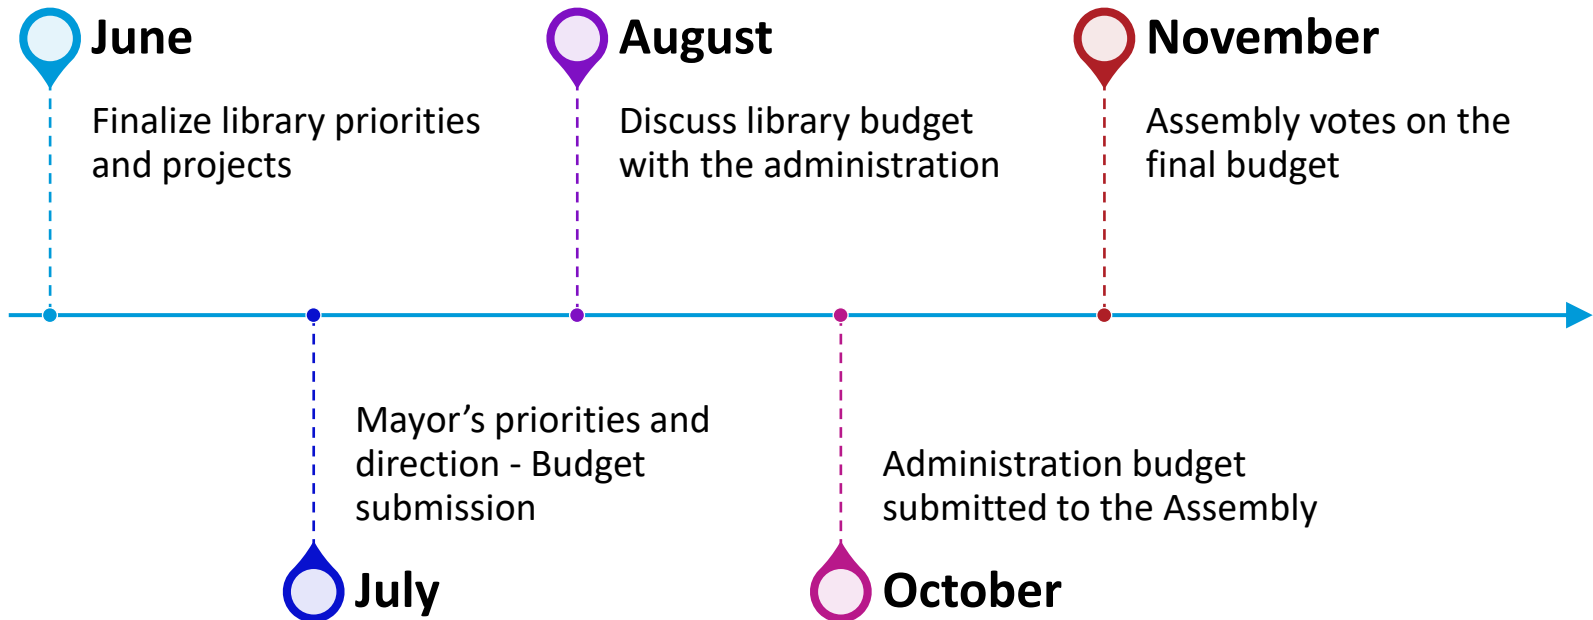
June

Finalize library priorities and projects

August

Discuss library budget with the administration

November

Assembly votes on the final budget

Mayor’s priorities and direction - Budget submission

July

Administration budget submitted to the Assembly

October